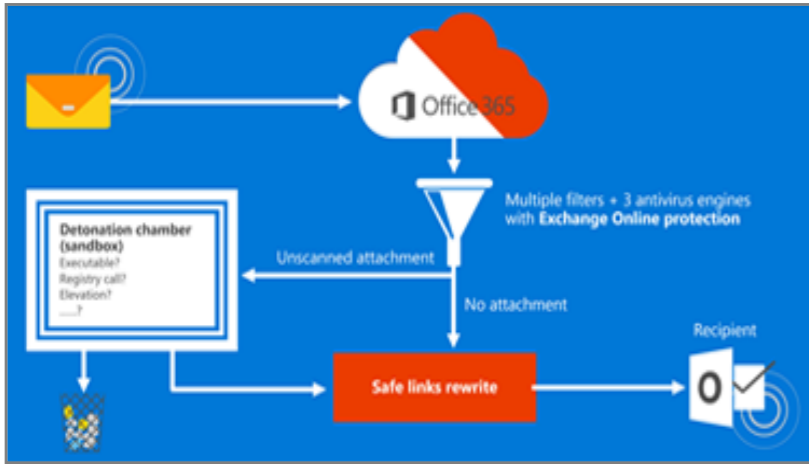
Office 365

Multiple filters + 3 antivirus engines with **Exchange Online protection**

Detonation chamber (sandbox)
Executable?
Registry call?
Elevation?
......?

Unscanned attachment

No attachment

Recipient

Safe links rewrite